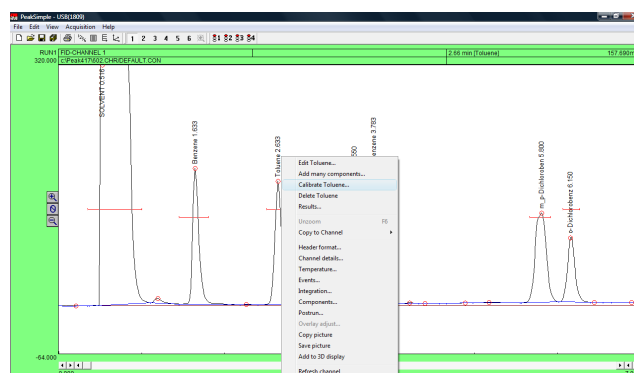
PeakSimple - USB(1809)
File Edit View Acquisition Help
1 2 3 4 5 6 $\Sigma$1 $\Sigma$2 $\Sigma$3 $\Sigma$4
RUN1 FID-CHANNEL 1
320.000 C:\Peak417\602.CHR\DEFAULT.CON
2.66 min (Toluene) 157.690m
SOLVENT 0.516
Benzene 1.633
Toluene 2.633
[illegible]550
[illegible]enzene 3.783
m_p-Dichlorobenz 5.800
o-Dichlorobenz 6.150
Edit Toluene...
Add many components...
Calibrate Toluene...
Delete Toluene
Results...
Unzoom F6
Copy to Channel
Header format...
Channel details...
Temperature...
Events...
Integration...
Components...
Postrun...
Overlay adjust...
Copy picture
Save picture
Add to 3D display
Refresh channel
-64.000
0.000